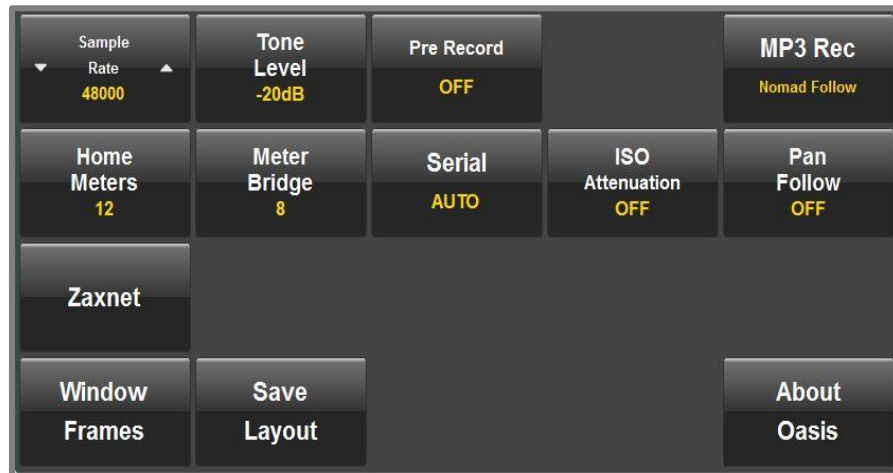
Sample
Rate
48000

Tone
Level
-20dB

Pre Record
OFF

MP3 Rec
Nomad Follow

Home
Meters
12

Meter
Bridge
8

Serial
AUTO

ISO
Attenuation
OFF

Pan
Follow
OFF

Zaxnet

Window
Frames

Save
Layout

About
Oasis